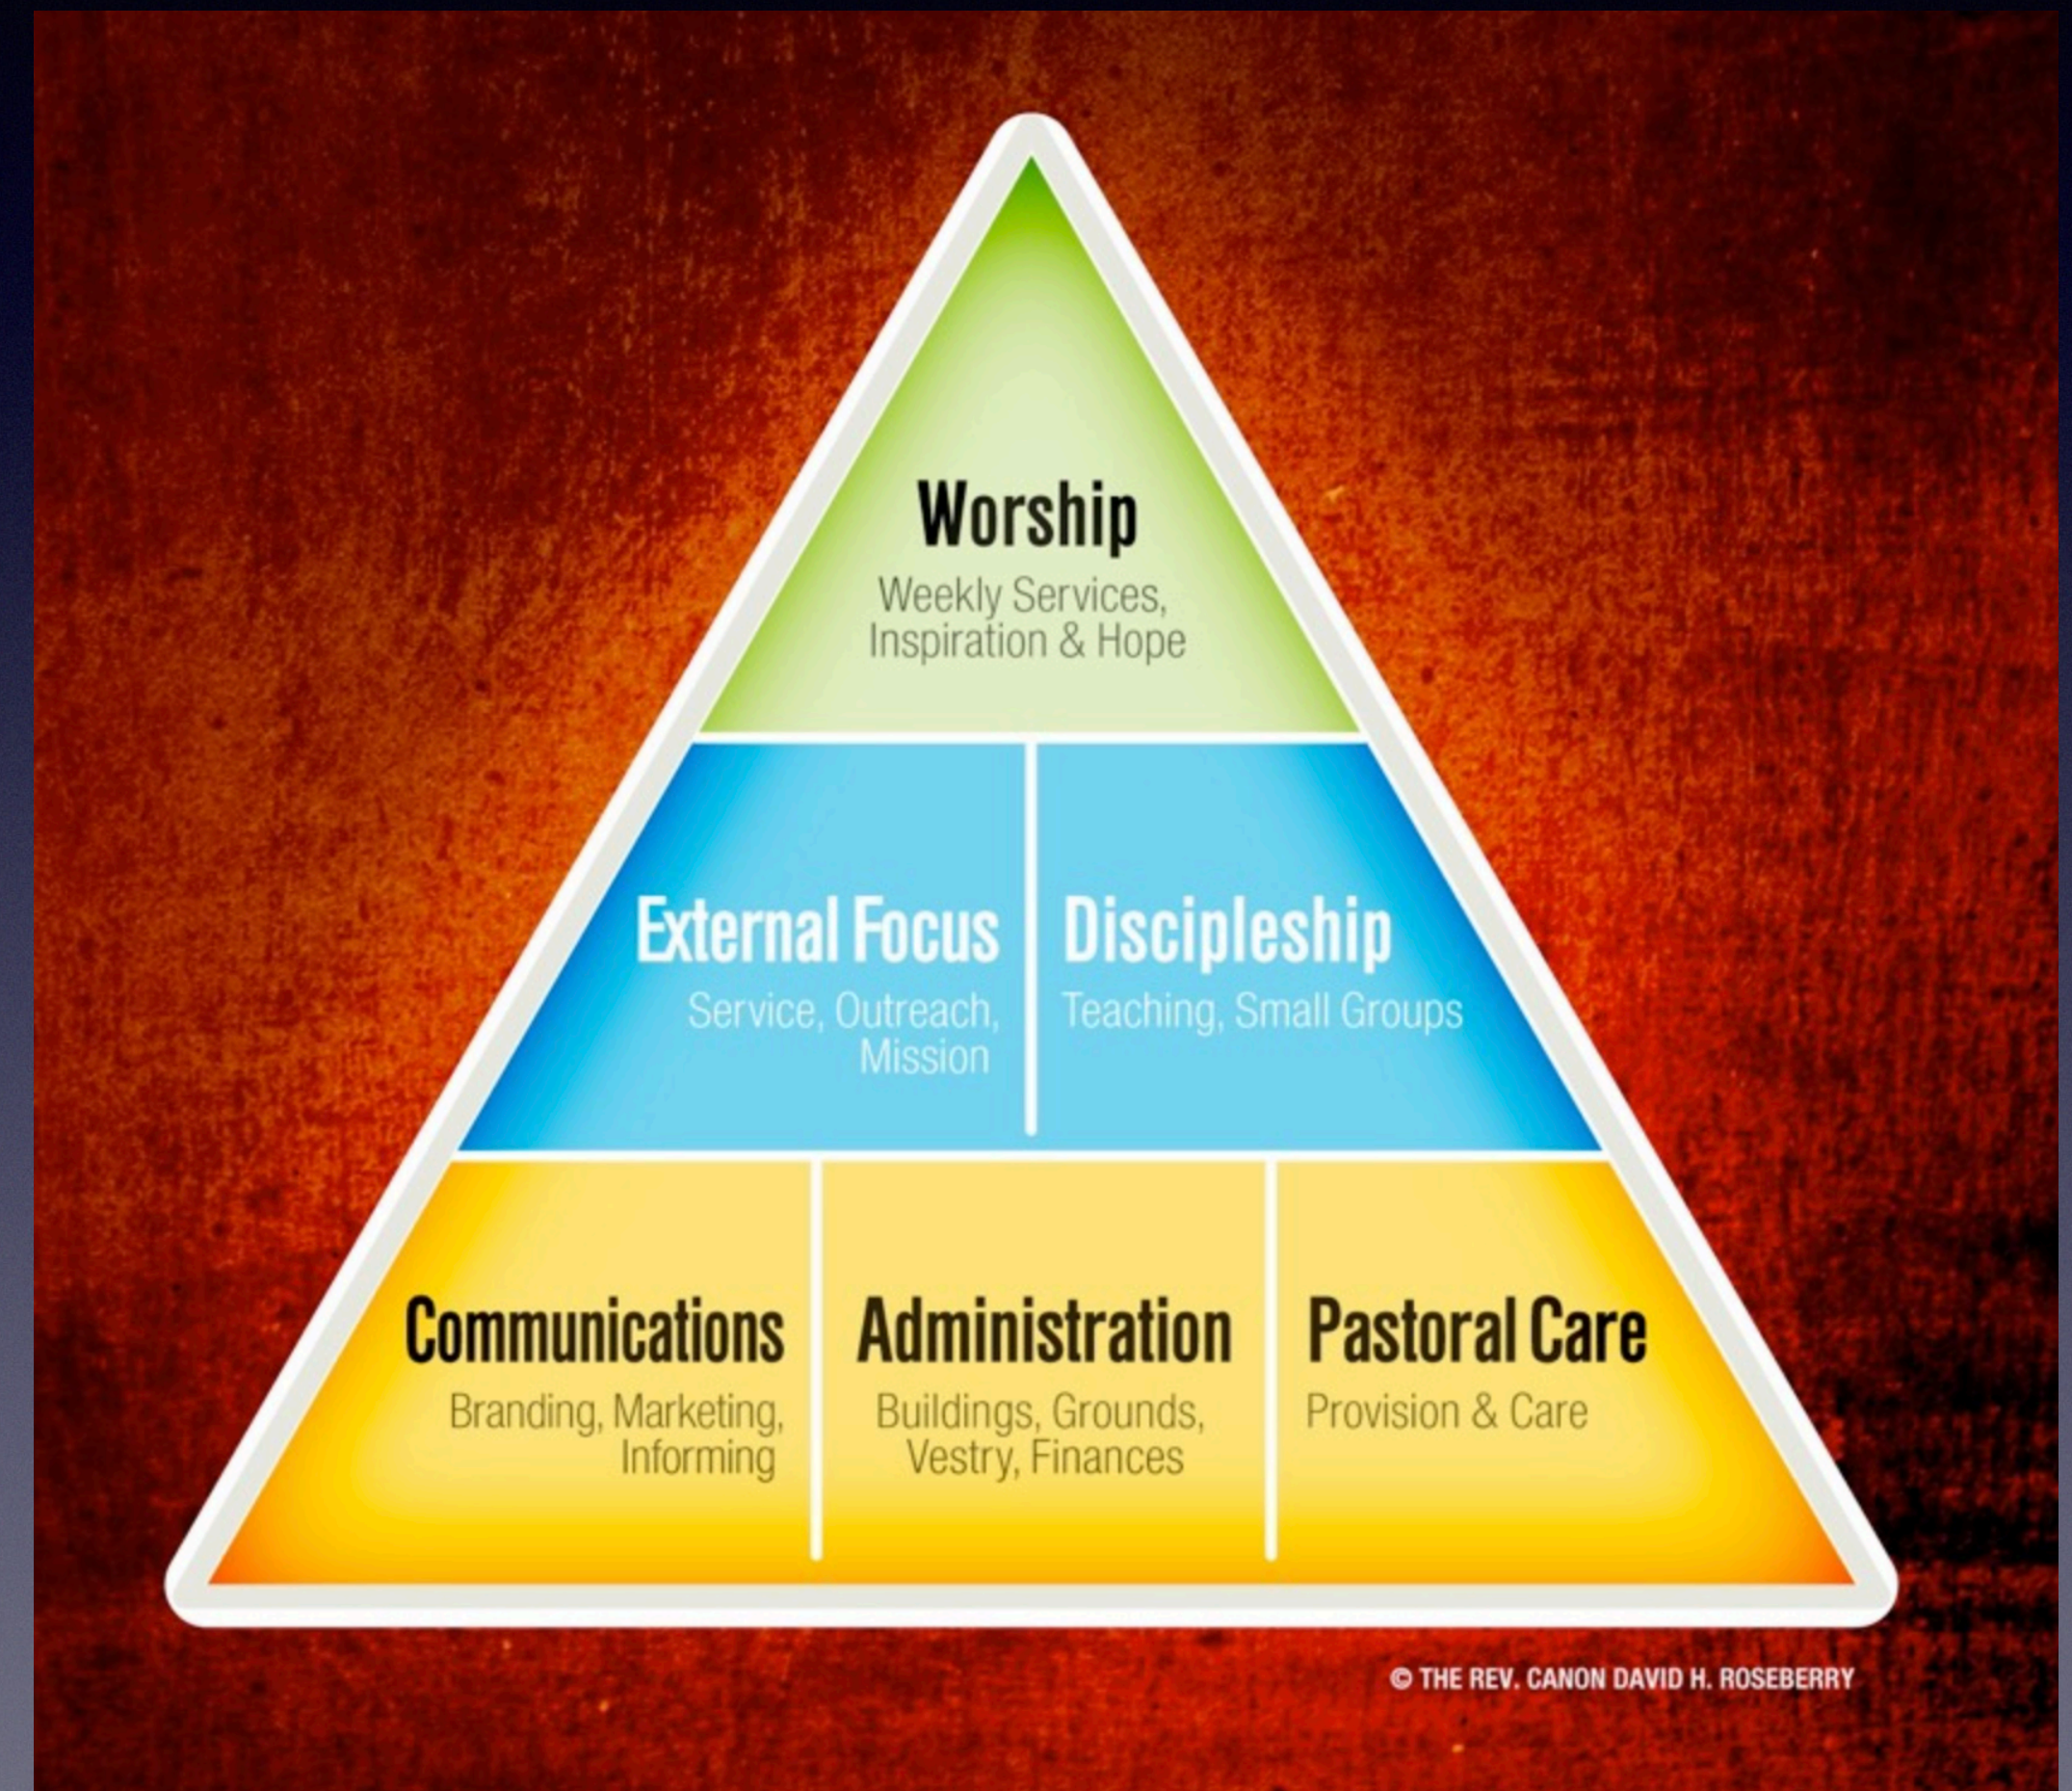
Worship
Weekly Services, Inspiration & Hope

External Focus
Service, Outreach, Mission

Discipleship
Teaching, Small Groups

Communications
Branding, Marketing, Informing

Administration
Buildings, Grounds, Vestry, Finances

Pastoral Care
Provision & Care

© THE REV. CANON DAVID H. ROSEBERRY